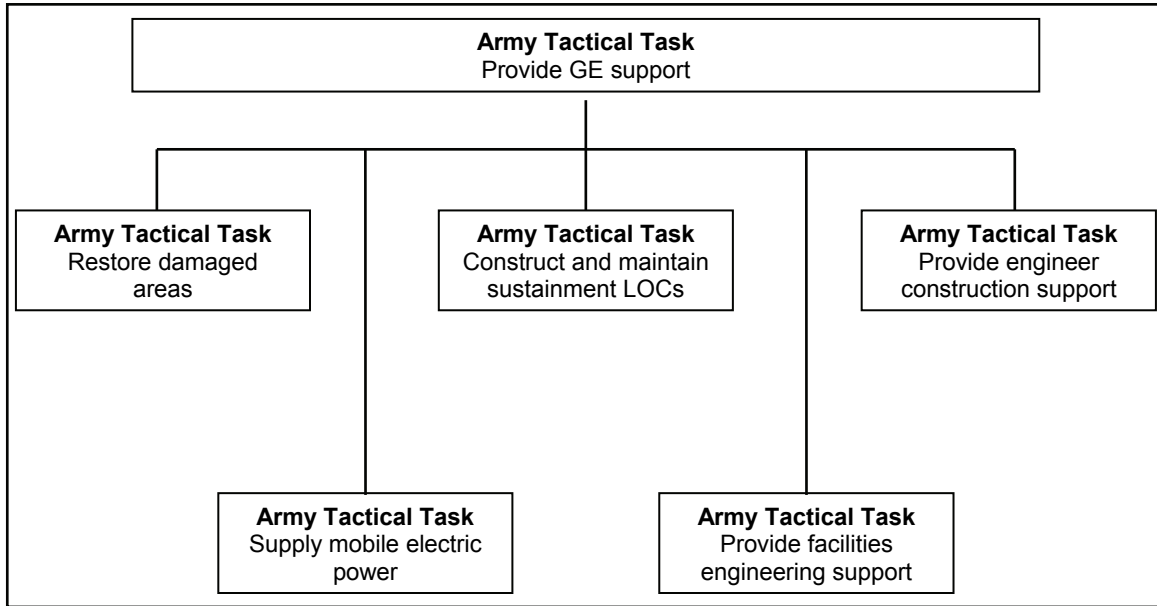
**Army Tactical Task**
Provide GE support

**Army Tactical Task**
Restore damaged areas

**Army Tactical Task**
Construct and maintain sustainment LOCs

**Army Tactical Task**
Provide engineer construction support

**Army Tactical Task**
Supply mobile electric power

**Army Tactical Task**
Provide facilities engineering support